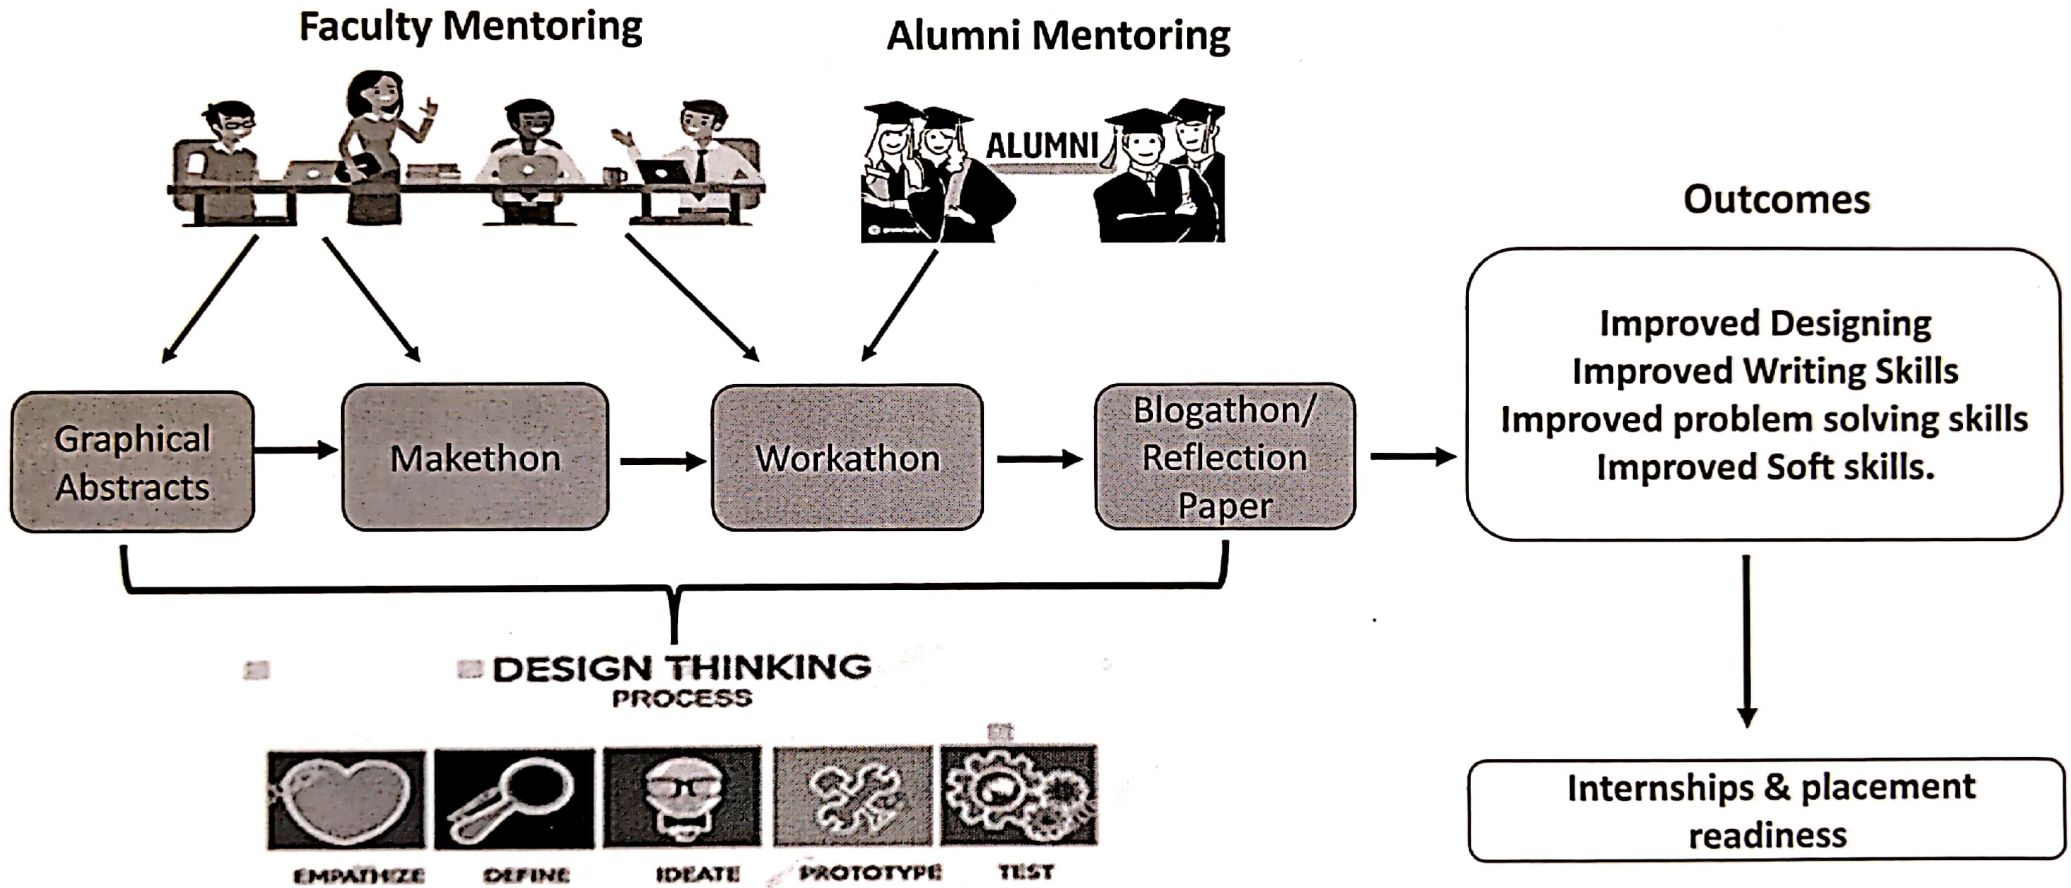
Faculty Mentoring

Alumni Mentoring

ALUMNI

Outcomes

Graphical Abstracts

Makethon

Workathon

Blogathon/ Reflection Paper

Improved Designing
Improved Writing Skills
Improved problem solving skills
Improved Soft skills.

DESIGN THINKING
PROCESS

EMPATHIZE

DEFINE

IDEATE

PROTOTYPE

TEST

Internships & placement readiness